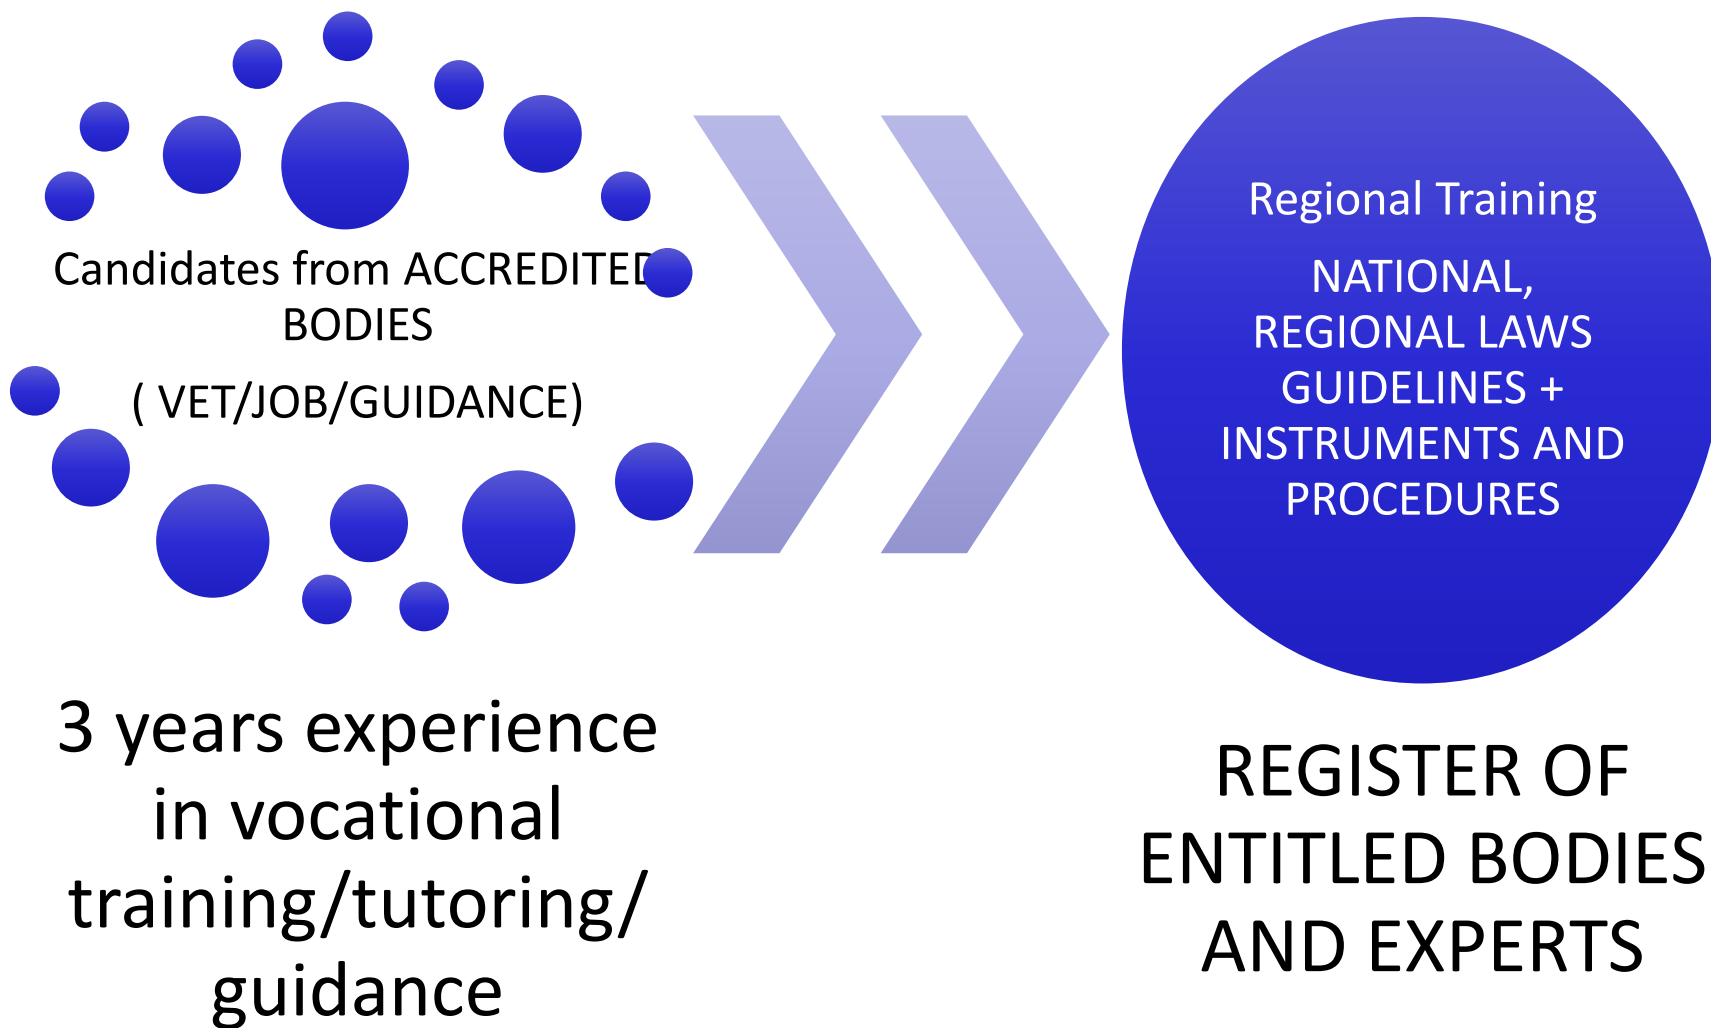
Candidates from ACCREDITED BODIES

( VET/JOB/GUIDANCE)

3 years experience in vocational training/tutoring/ guidance

Regional Training

NATIONAL, REGIONAL LAWS GUIDELINES + INSTRUMENTS AND PROCEDURES

REGISTER OF ENTITLED BODIES AND EXPERTS